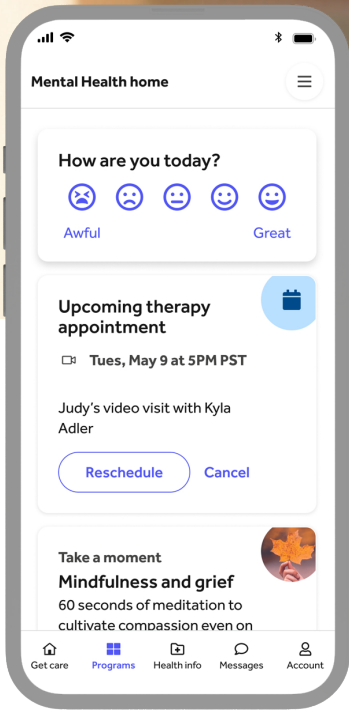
Mental Health home

How are you today?

Awful

Great

Upcoming therapy appointment

Tues, May 9 at 5PM PST

Judy's video visit with Kyla Adler

Reschedule

Cancel

Take a moment

Mindfulness and grief

60 seconds of meditation to cultivate compassion even on

Get care

Programs

Health info

Messages

Account